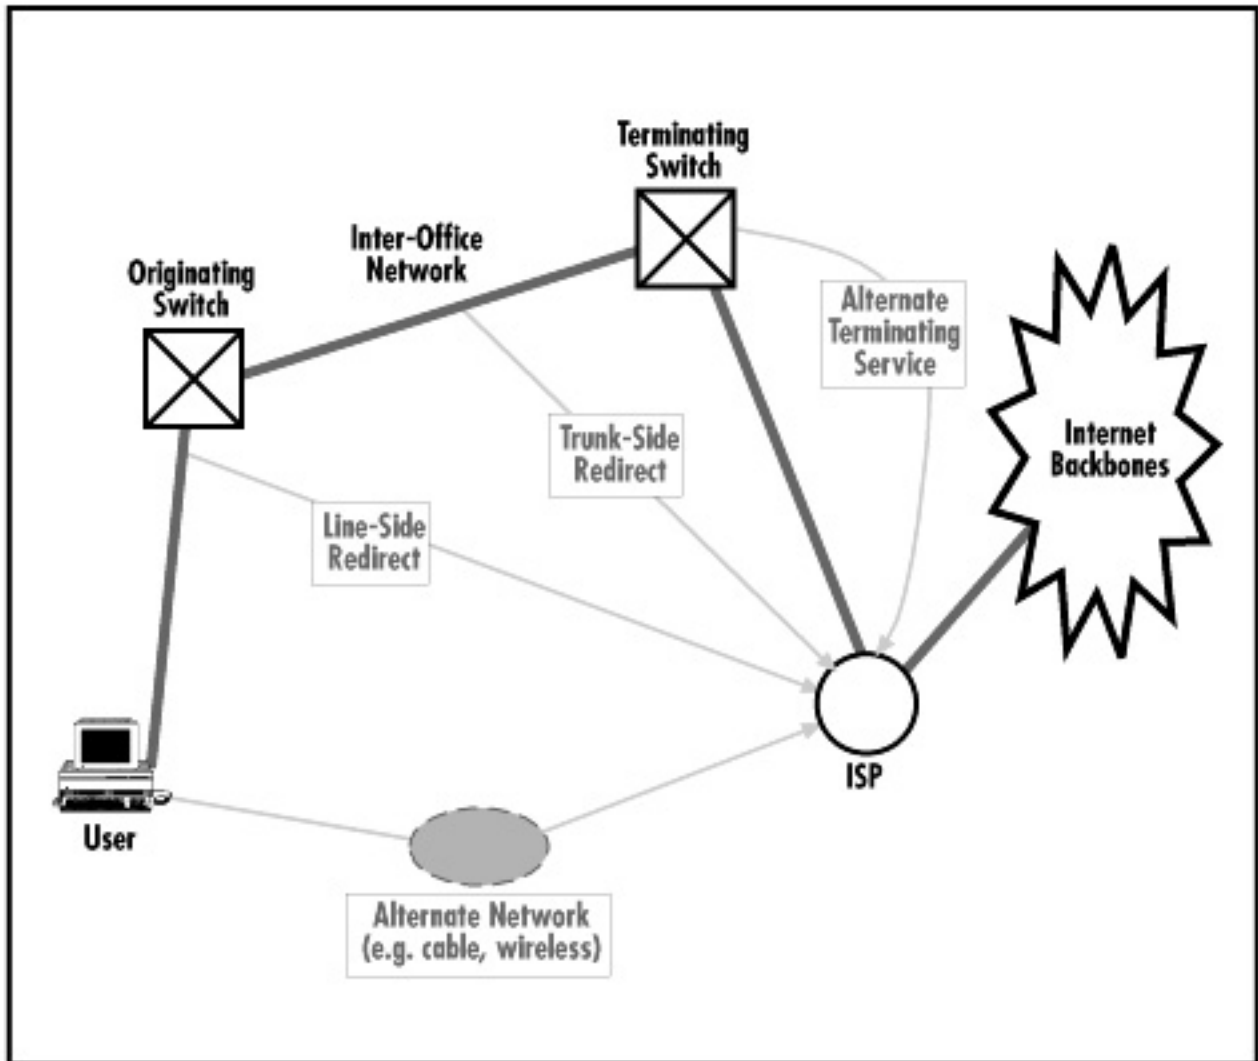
Terminating Switch

Inter-Office Network

Originating Switch

Alternate Terminating Service

Internet Backbones

Trunk-Side Redirect

Line-Side Redirect

ISP

User

Alternate Network (e.g. cable, wireless)